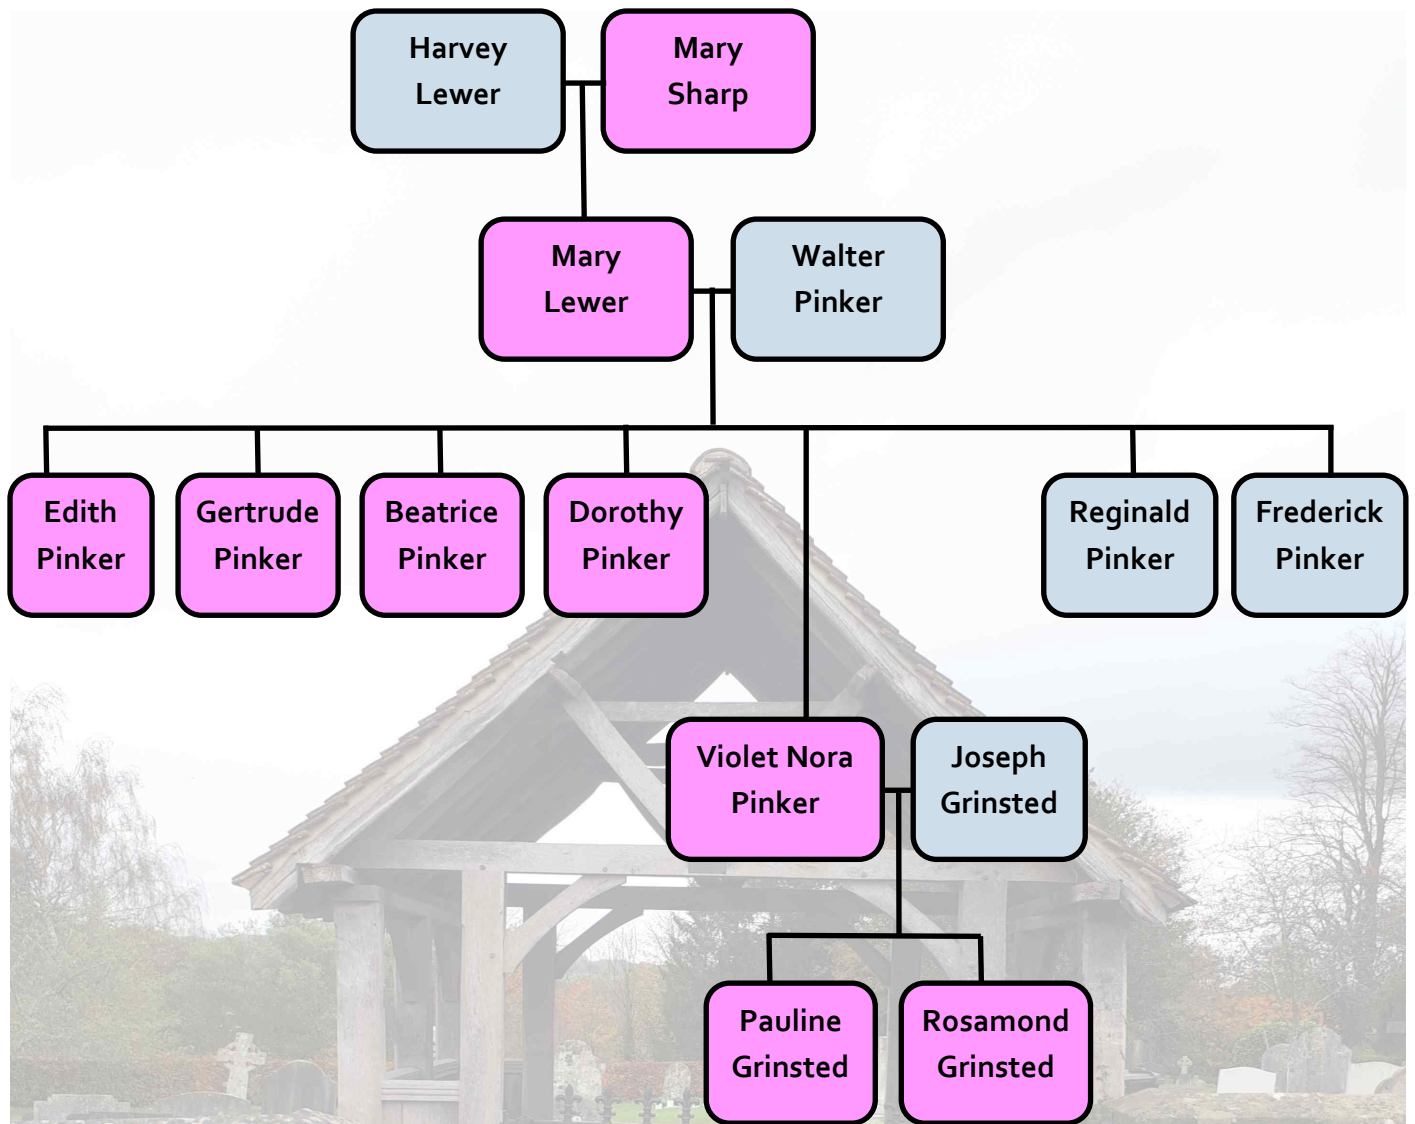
Harvey Lewer

Mary Sharp

Mary Lewer

Walter Pinker

Edith Pinker

Gertrude Pinker

Beatrice Pinker

Dorothy Pinker

Reginald Pinker

Frederick Pinker

Violet Nora Pinker

Joseph Grinsted

Pauline Grinsted

Rosamond Grinsted